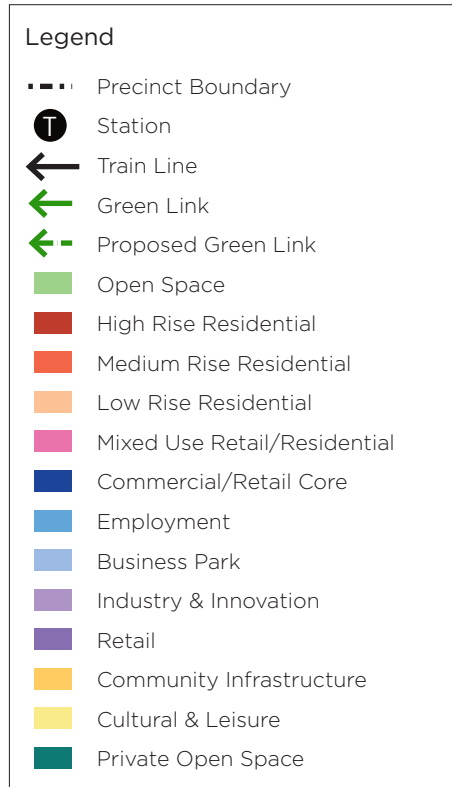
Legend

Precinct Boundary

T Station

Train Line

Green Link

Proposed Green Link

Open Space

High Rise Residential

Medium Rise Residential

Low Rise Residential

Mixed Use Retail/Residential

Commercial/Retail Core

Employment

Business Park

Industry & Innovation

Retail

Community Infrastructure

Cultural & Leisure

Private Open Space